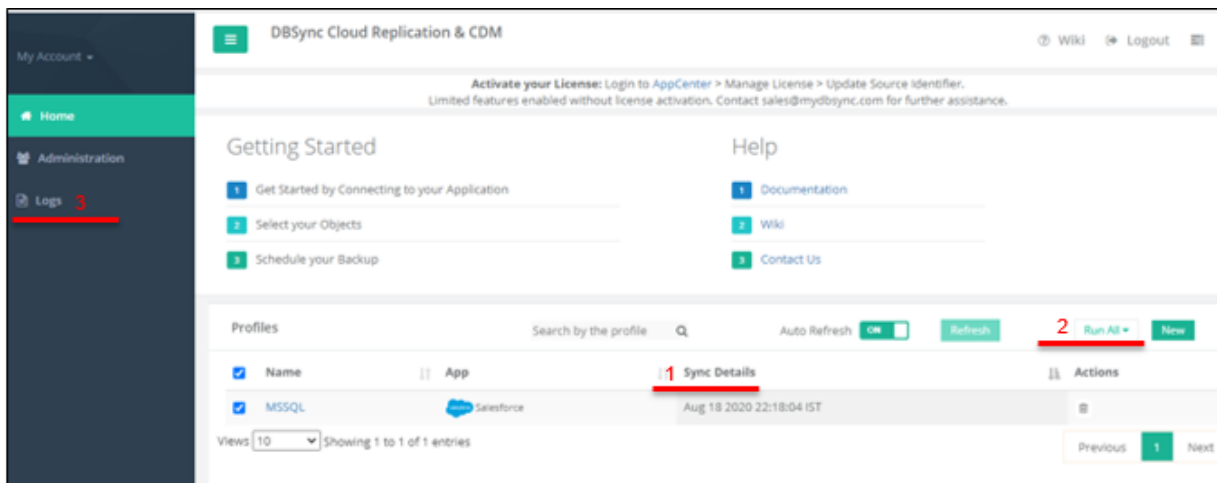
My Account

Home

Administration

Logs 3

DBSync Cloud Replication & CDM

Wiki Logout

Activate your License: Login to AppCenter > Manage License > Update Source Identifier.
Limited features enabled without license activation. Contact sales@mydbsync.com for further assistance.

Getting Started

1 Get Started by Connecting to your Application

2 Select your Objects

3 Schedule your Backup

Help

1 Documentation

2 Wiki

3 Contact Us

Profiles

Search by the profile

Auto Refresh ON

Refresh

2 Run All

New

| Name | App | 1 Sync Details | Actions |
|---|---|---|---|
| MSSQL | Salesforce | Aug 18 2020 22:18:04 IST | |

Views 10 Showing 1 to 1 of 1 entries

Previous 1 Next